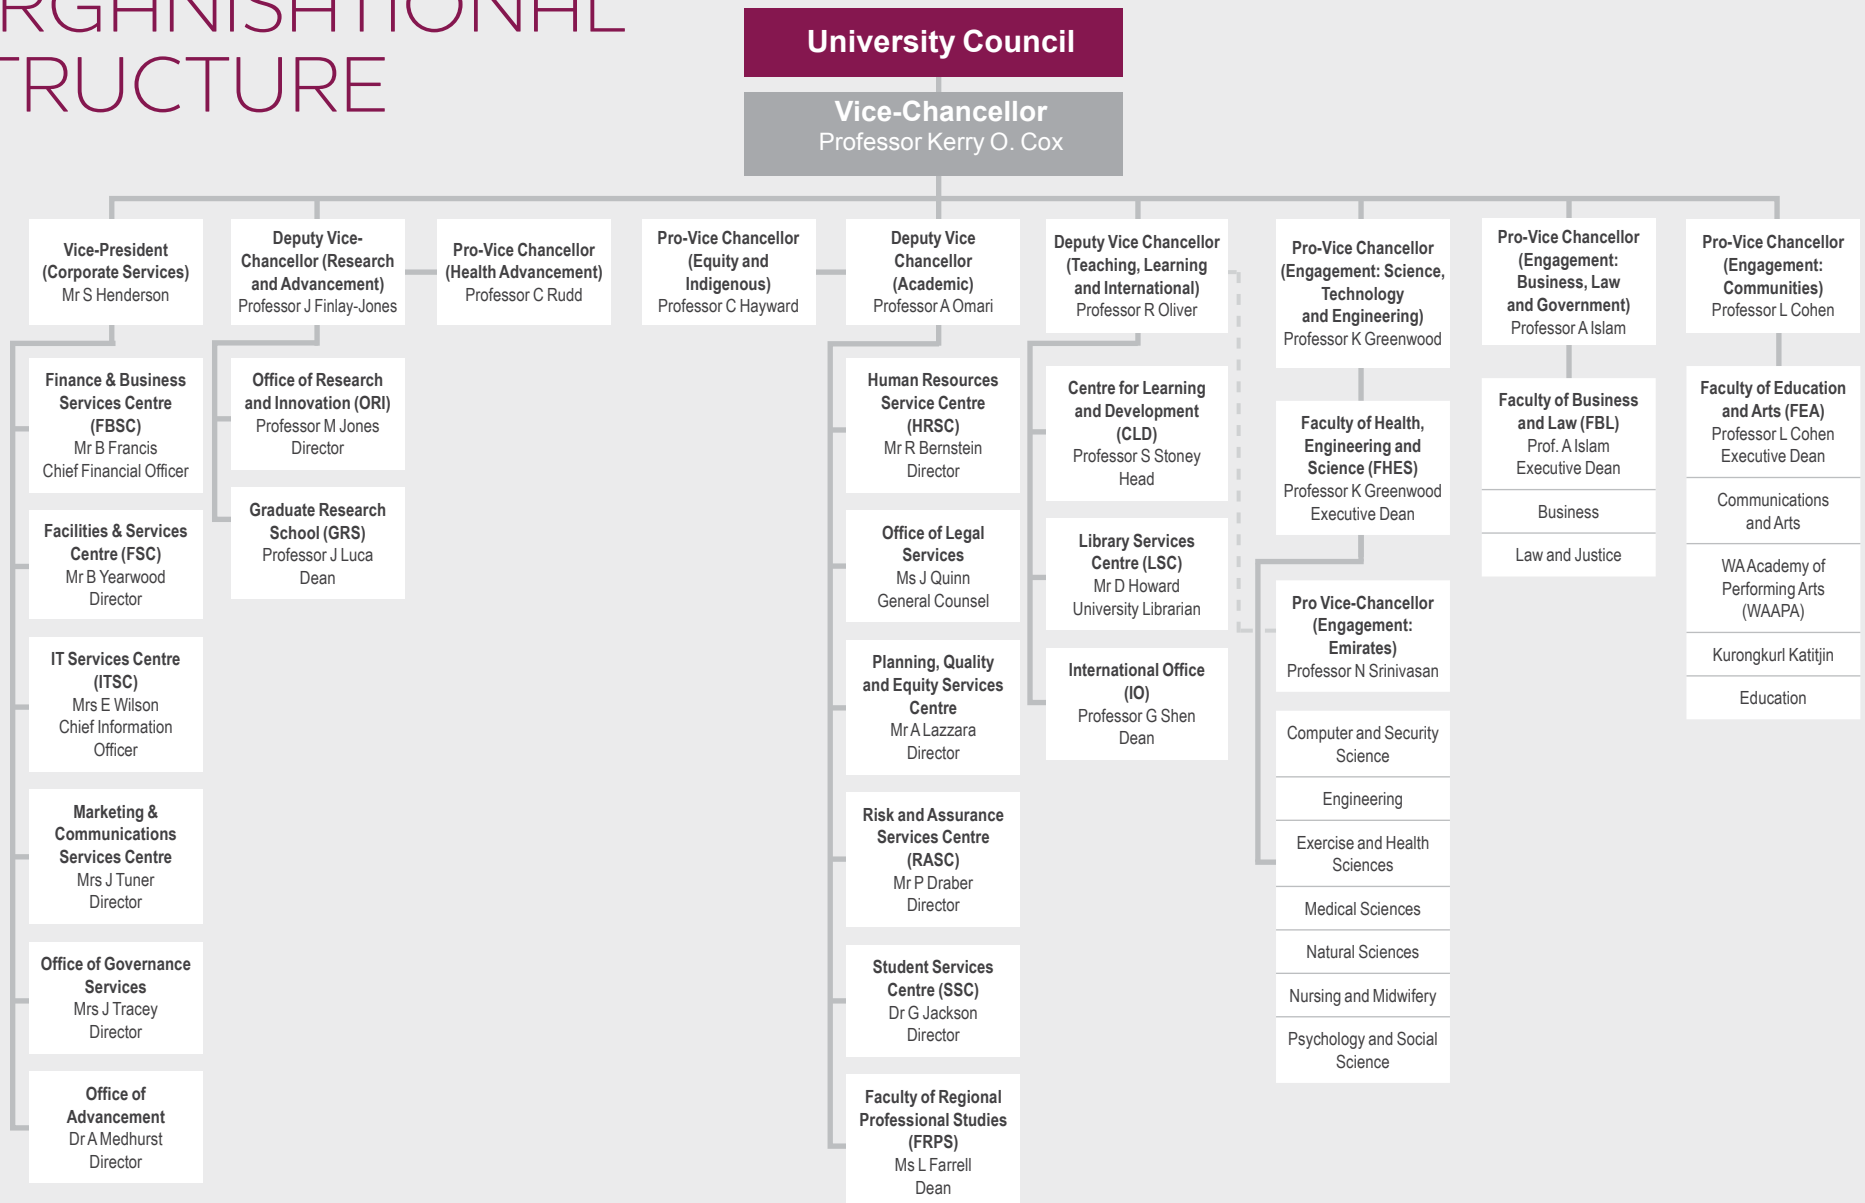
RGANISATIONAL
TRUCTURE

University Council

Vice-Chancellor
Professor Kerry O. Cox

Vice-President (Corporate Services)
Mr S Henderson

Finance & Business Services Centre (FBSC)
Mr B Francis
Chief Financial Officer

Facilities & Services Centre (FSC)
Mr B Yearwood
Director

IT Services Centre (ITSC)
Mrs E Wilson
Chief Information Officer

Marketing & Communications Services Centre
Mrs J Tuner
Director

Office of Governance Services
Mrs J Tracey
Director

Office of Advancement
Dr A Medhurst
Director

Deputy Vice-Chancellor (Research and Advancement)
Professor J Finlay-Jones

Office of Research and Innovation (ORI)
Professor M Jones
Director

Graduate Research School (GRS)
Professor J Luca
Dean

Pro-Vice Chancellor (Health Advancement)
Professor C Rudd

Pro-Vice Chancellor (Equity and Indigenous)
Professor C Hayward

Deputy Vice Chancellor (Academic)
Professor A Omari

Human Resources Service Centre (HRSC)
Mr R Bernstein
Director

Office of Legal Services
Ms J Quinn
General Counsel

Planning, Quality and Equity Services Centre
Mr A Lazzara
Director

Risk and Assurance Services Centre (RASC)
Mr P Draber
Director

Student Services Centre (SSC)
Dr G Jackson
Director

Faculty of Regional Professional Studies (FRPS)
Ms L Farrell
Dean

Deputy Vice Chancellor (Teaching, Learning and International)
Professor R Oliver

Centre for Learning and Development (CLD)
Professor S Stoney
Head

Library Services Centre (LSC)
Mr D Howard
University Librarian

International Office (IO)
Professor G Shen
Dean

Pro-Vice Chancellor (Engagement: Science, Technology and Engineering)
Professor K Greenwood

Faculty of Health, Engineering and Science (FHES)
Professor K Greenwood
Executive Dean

Pro Vice-Chancellor (Engagement: Emirates)
Professor N Srinivasan

Computer and Security Science

Engineering

Exercise and Health Sciences

Medical Sciences

Natural Sciences

Nursing and Midwifery

Psychology and Social Science

Pro-Vice Chancellor (Engagement: Business, Law and Government)
Professor A Islam

Faculty of Business and Law (FBL)
Prof. A Islam
Executive Dean

Business

Law and Justice

Pro-Vice Chancellor (Engagement: Communities)
Professor L Cohen

Faculty of Education and Arts (FEA)
Professor L Cohen
Executive Dean

Communications and Arts

WA Academy of Performing Arts (WAAPA)

Kurongkurl Katitjin

Education